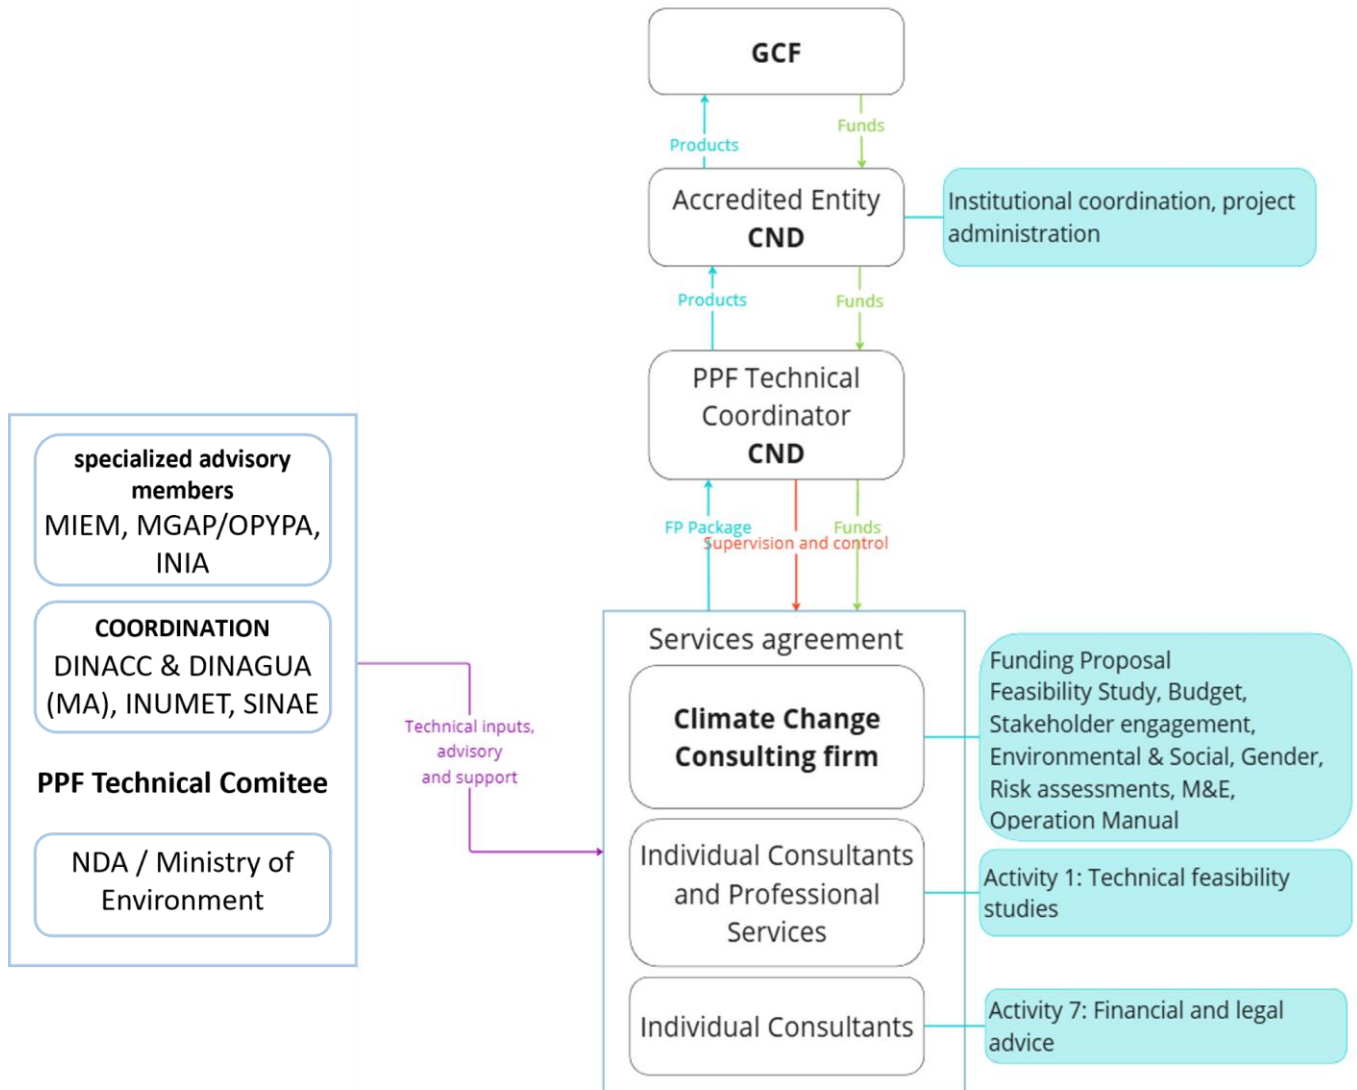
GCF

Products

Funds

Accredited Entity
CND

Institutional coordination, project administration

Products

Funds

PPF Technical Coordinator
CND

FP Package

Funds

Supervision and control

specialized advisory members
MIEM, MGAP/OPYPA, INIA

COORDINATION
DINACC & DINAGUA (MA), INUMET, SINAE

PPF Technical Comitee

NDA / Ministry of Environment

Technical inputs, advisory and support

Services agreement

Climate Change Consulting firm

Funding Proposal
Feasibility Study, Budget, Stakeholder engagement, Environmental & Social, Gender, Risk assessments, M&E, Operation Manual

Individual Consultants and Professional Services

Activity 1: Technical feasibility studies

Individual Consultants

Activity 7: Financial and legal advice